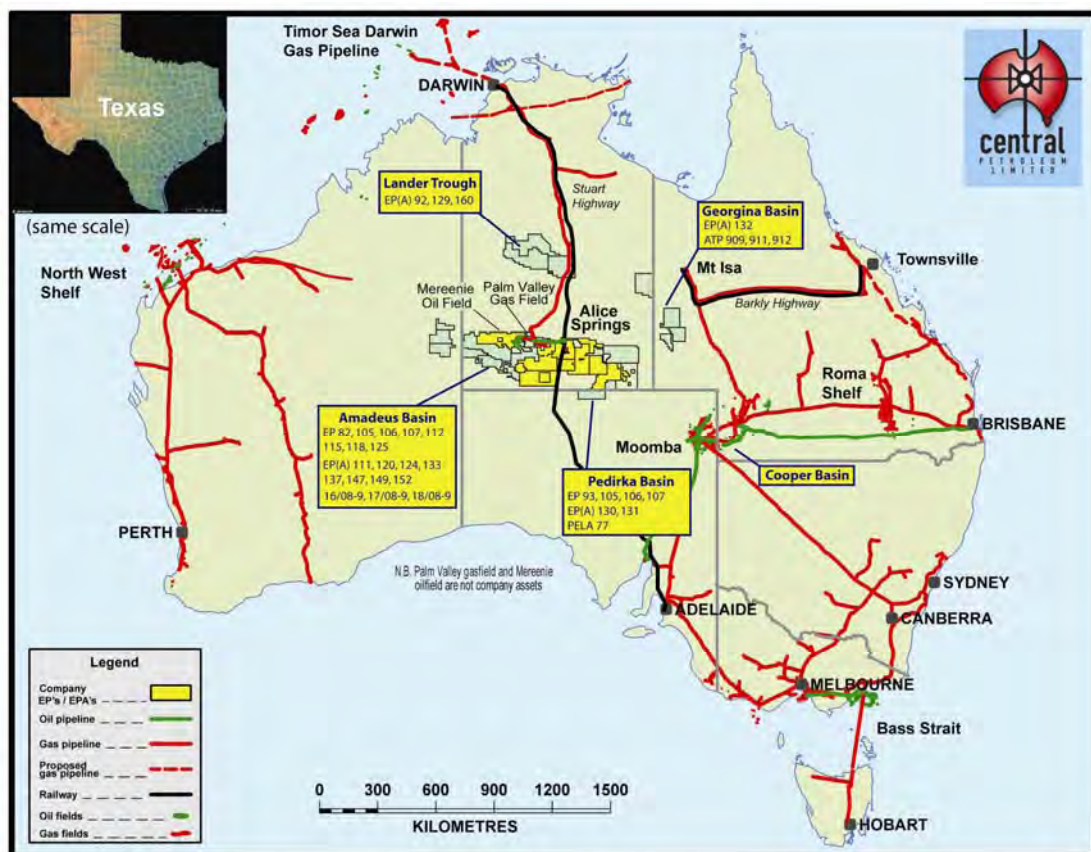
Timor Sea Darwin Gas Pipeline

Texas

(same scale)

DARWIN

central PETROLEUM LIMITED

Lander Trough
EP(A) 92, 129, 160

Stuart Highway

Georgina Basin
EP(A) 132
ATP 909, 911, 912

Townsville

North West Shelf

Mt Isa

Barkly Highway

Mereenie Oil Field

Palm Valley Gas Field

Alice Springs

Roma Shelf

Amadeus Basin
EP 82, 105, 106, 107, 112
115, 118, 125
EP(A) 111, 120, 124, 133
137, 147, 149, 152
16/08-9, 17/08-9, 18/08-9

BRISBANE

Moomba

Cooper Basin

Pedirka Basin
EP 93, 105, 106, 107
EP(A) 130, 131
PELA 77

PERTH

N.B. Palm Valley gasfield and Mereenie oilfield are not company assets

SYDNEY

ADELAIDE

CANBERRA

Legend
Company EP's / EPA's
Oil pipeline
Gas pipeline
Proposed gas pipeline
Railway
Oil fields
Gas fields

MELBOURNE

Bass Strait

0 300 600 900 1200 1500
KILOMETRES

HOBART